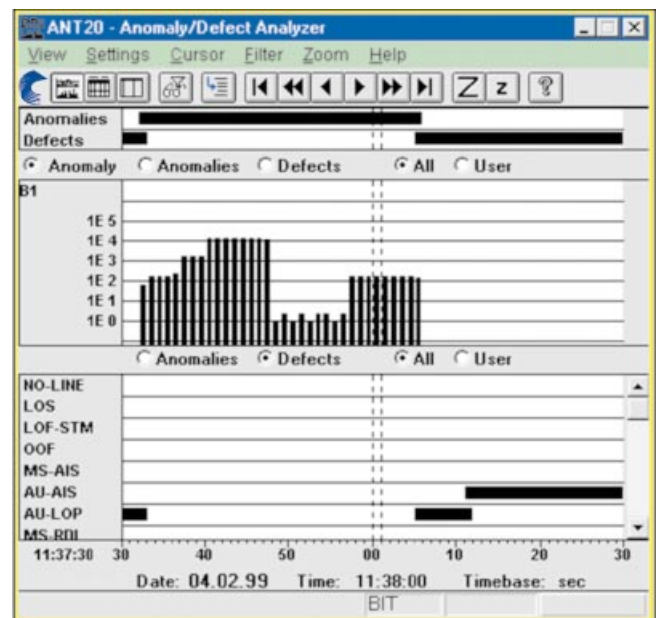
ANT20 - Anomaly/Defect Analyzer

View Settings Cursor Filter Zoom Help

Z z ?

Anomalies
Defects

Anomaly Anomalies Defects All User

B1

1E 5
1E 4
1E 3
1E 2
1E 1
1E 0

Anomalies Defects All User

NO-LINE
LOS
LOF-STM
OOF
MS-AIS
AU-AIS
AU-LOP
MS-RDI

11:37:30 30 40 50 00 10 20 30

Date: 04.02.99 Time: 11:38:00 Timebase: sec

BIT